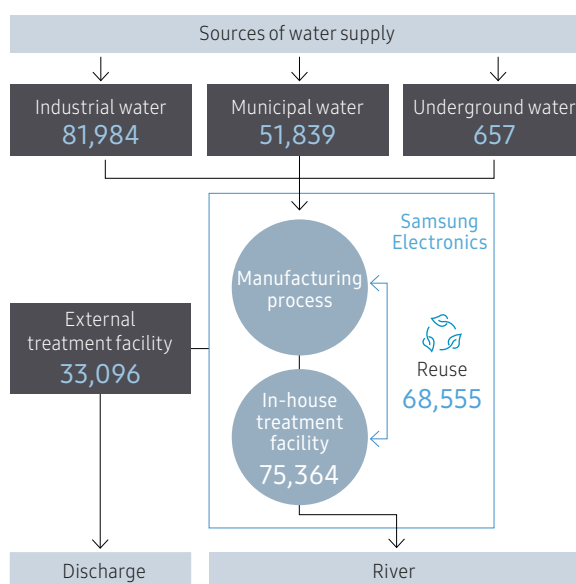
Sources of water supply

Industrial water
81,984

Municipal water
51,839

Underground water
657

Samsung Electronics

Manufacturing process

External treatment facility
33,096

Reuse
68,555

In-house treatment facility
75,364

Discharge

River